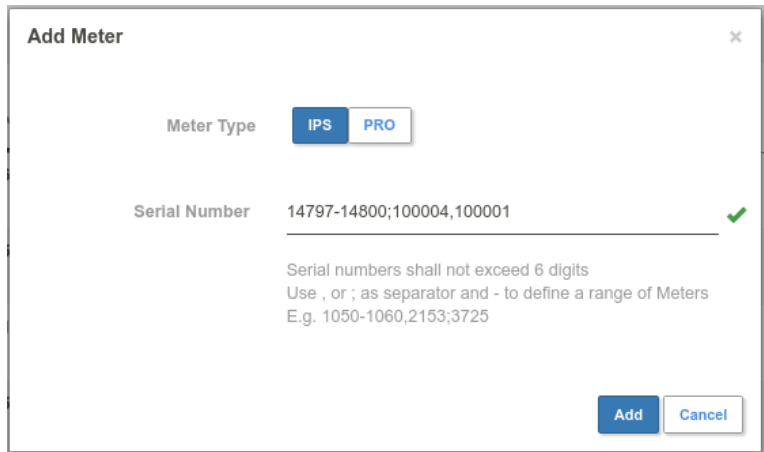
Add Meter

×

Meter Type IPS PRO

Serial Number 14797-14800;100004,100001

Serial numbers shall not exceed 6 digits
Use , or ; as separator and - to define a range of Meters
E.g. 1050-1060,2153;3725

Add Cancel